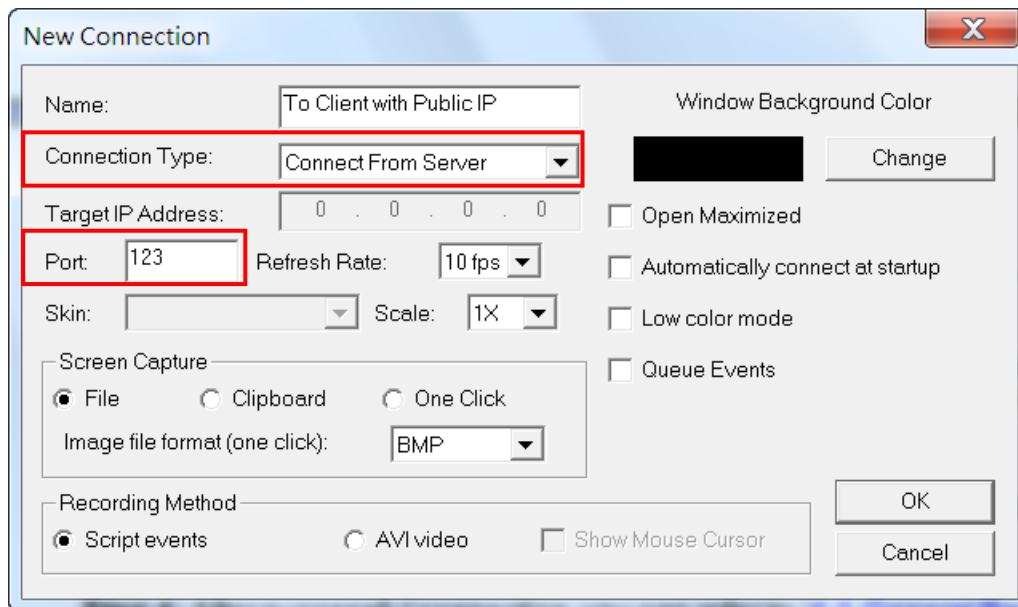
New Connection

X

Name: To Client with Public IP

Window Background Color

Connection Type: Connect From Server

Change

Target IP Address: 0 . 0 . 0 . 0

Open Maximized

Port: 123 Refresh Rate: 10 fps

Automatically connect at startup

Skin: Scale: 1X

Low color mode

Queue Events

Screen Capture

File Clipboard One Click

Image file format (one click): BMP

Recording Method

Script events AVI video Show Mouse Cursor

OK

Cancel